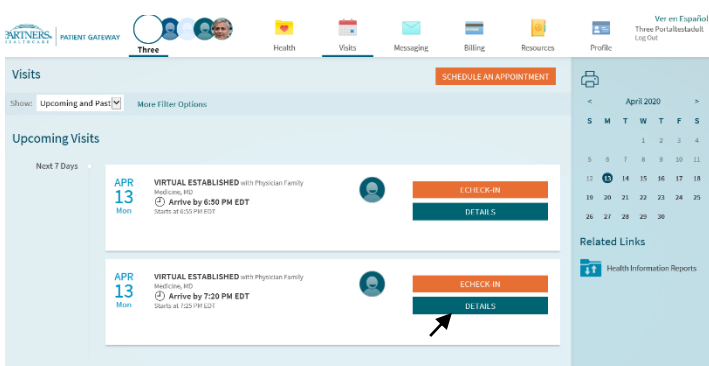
PARTNERS. HEALTHCARE | PATIENT GATEWAY

Three

Health Visits Messaging Billing Resources Profile

Ver en Español
Three Portaltestadult
Log Out

Visits

SCHEDULE AN APPOINTMENT

Show: Upcoming and Past More Filter Options

Upcoming Visits

Next 7 Days

APR 13 Mon

VIRTUAL ESTABLISHED with Physician Family Medicine, MD
Arrive by 6:50 PM EDT
Starts at 6:55 PM EDT

ECHECK-IN
DETAILS

APR 13 Mon

VIRTUAL ESTABLISHED with Physician Family Medicine, MD
Arrive by 7:20 PM EDT
Starts at 7:25 PM EDT

ECHECK-IN
DETAILS

| < | | | April 2020 | | | > |
|---|---|---|---|---|---|---|
| S | M | T | W | T | F | S |
| | | | 1 | 2 | 3 | 4 |
| 5 | 6 | 7 | 8 | 9 | 10 | 11 |
| 12 | 13 | 14 | 15 | 16 | 17 | 18 |
| 19 | 20 | 21 | 22 | 23 | 24 | 25 |
| 26 | 27 | 28 | 29 | 30 | | |

Related Links

Health Information Reports